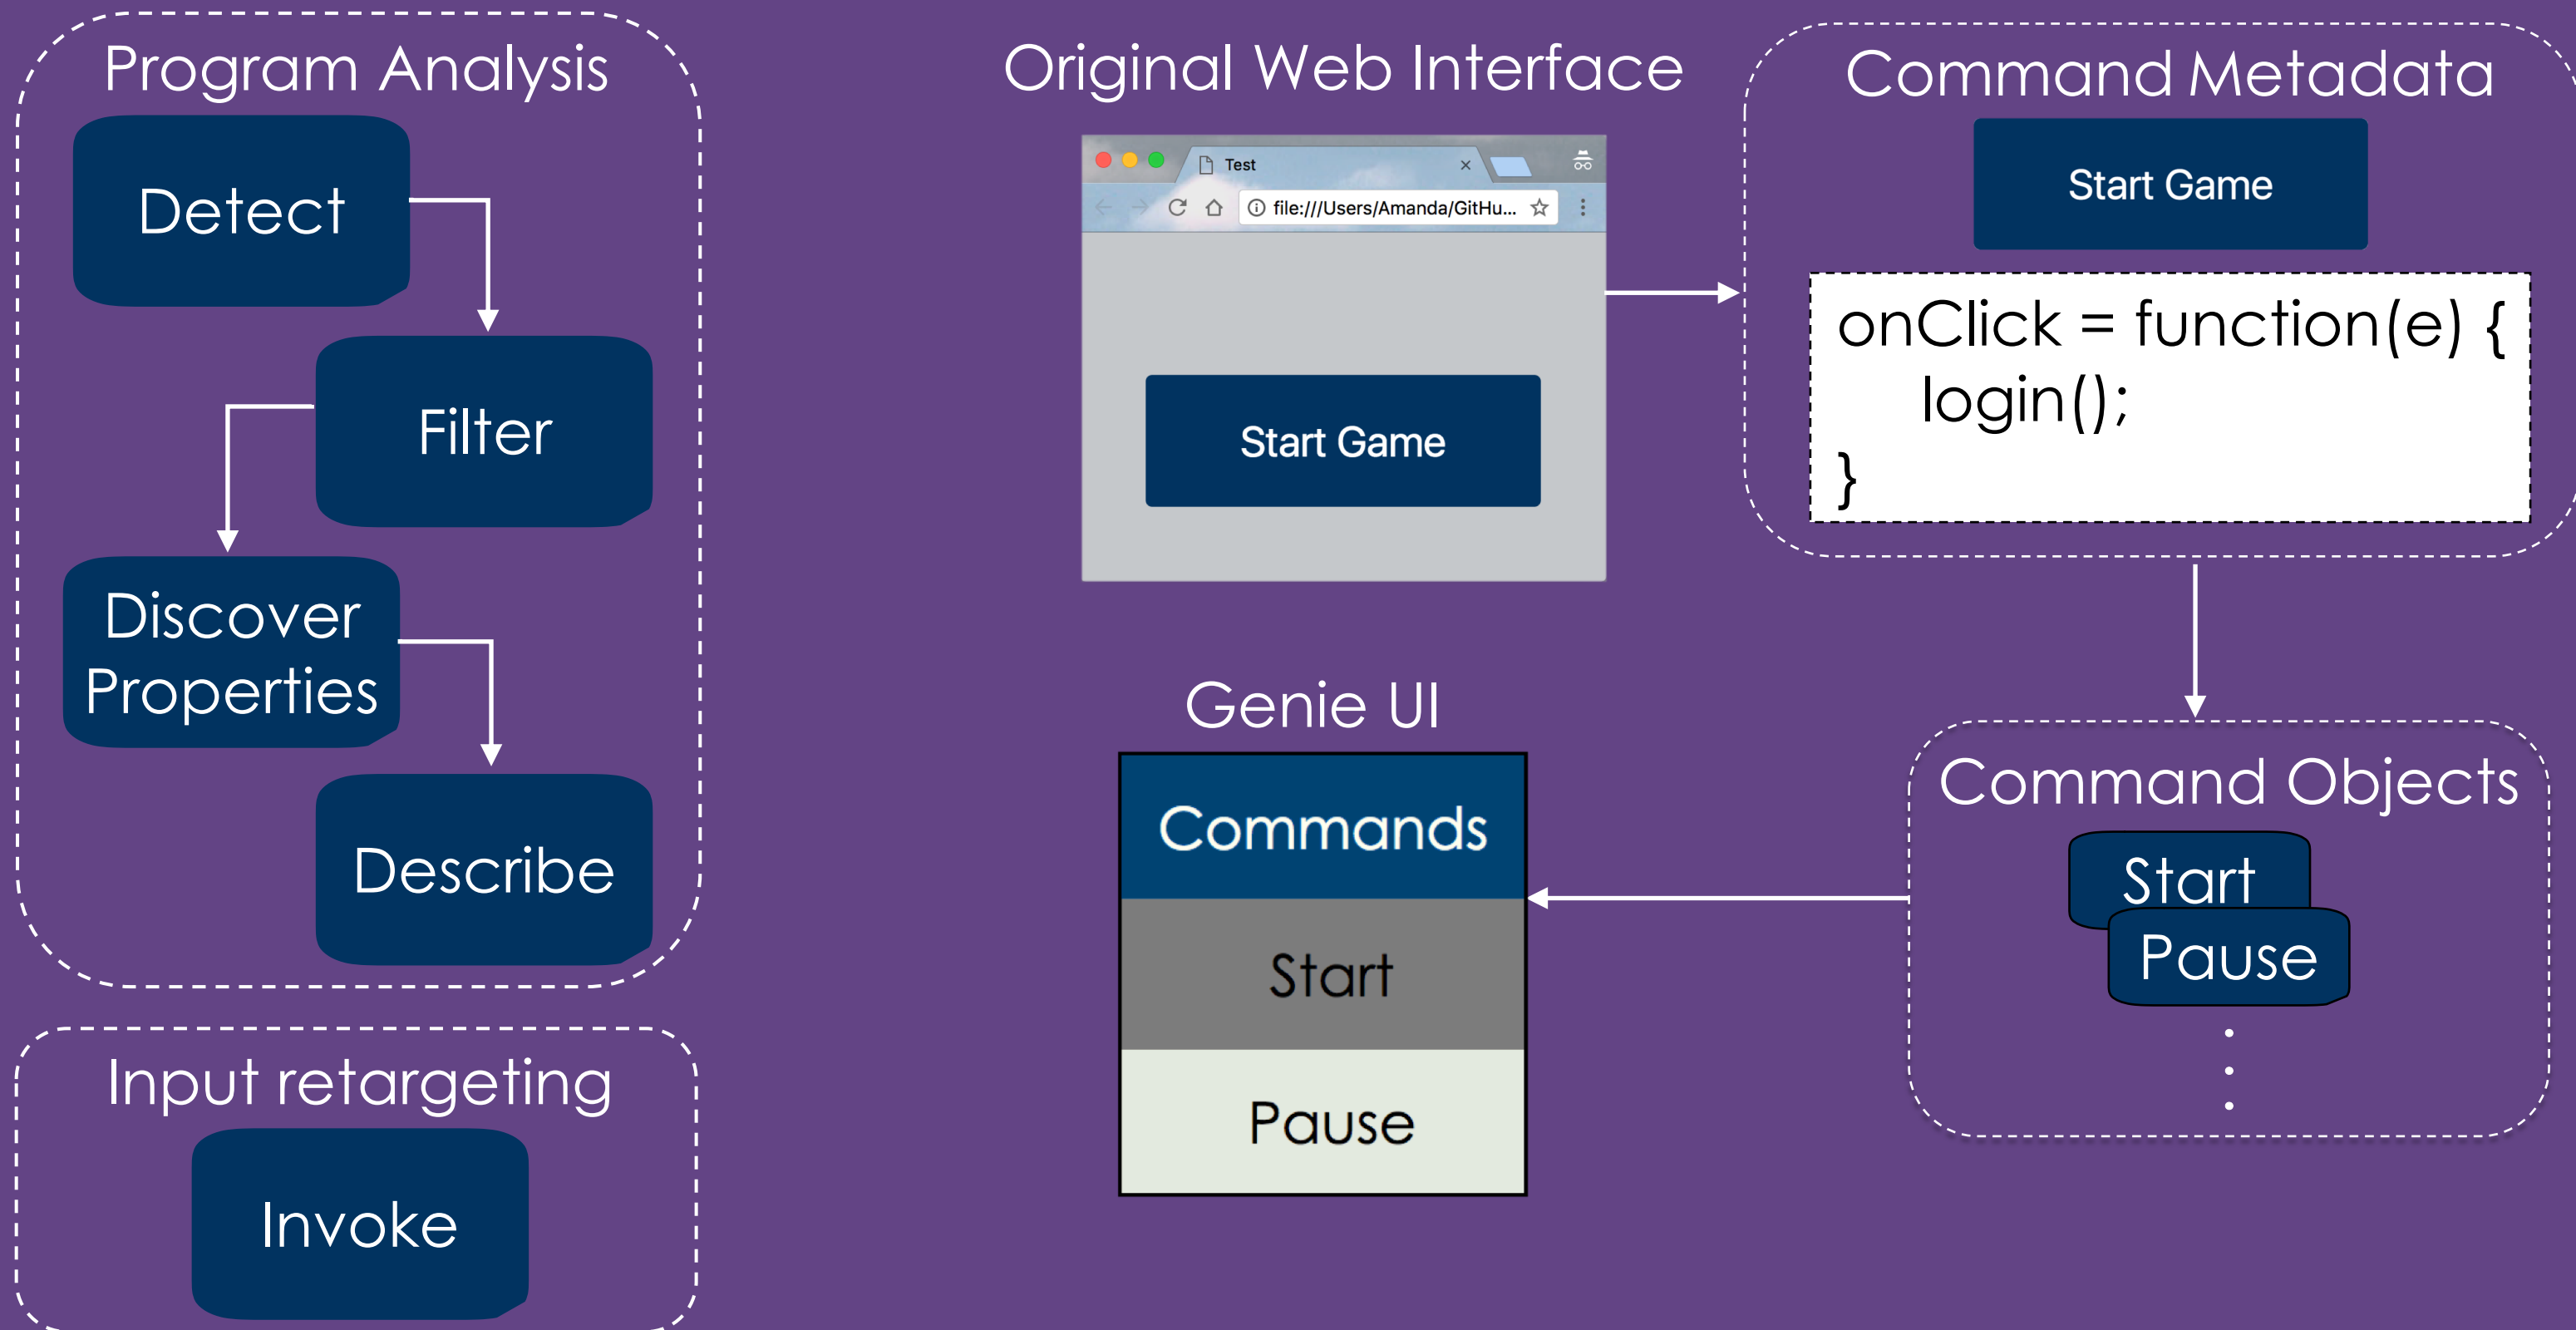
Program Analysis

Detect

Filter

Discover Properties

Describe

Input retargeting

Invoke

Original Web Interface

Test

file:///Users/Amanda/GitHu...

Start Game

Command Metadata

Start Game

onClick = function(e) {
login();
}

Genie UI

Commands

Start

Pause

Command Objects

Start

Pause

⋮